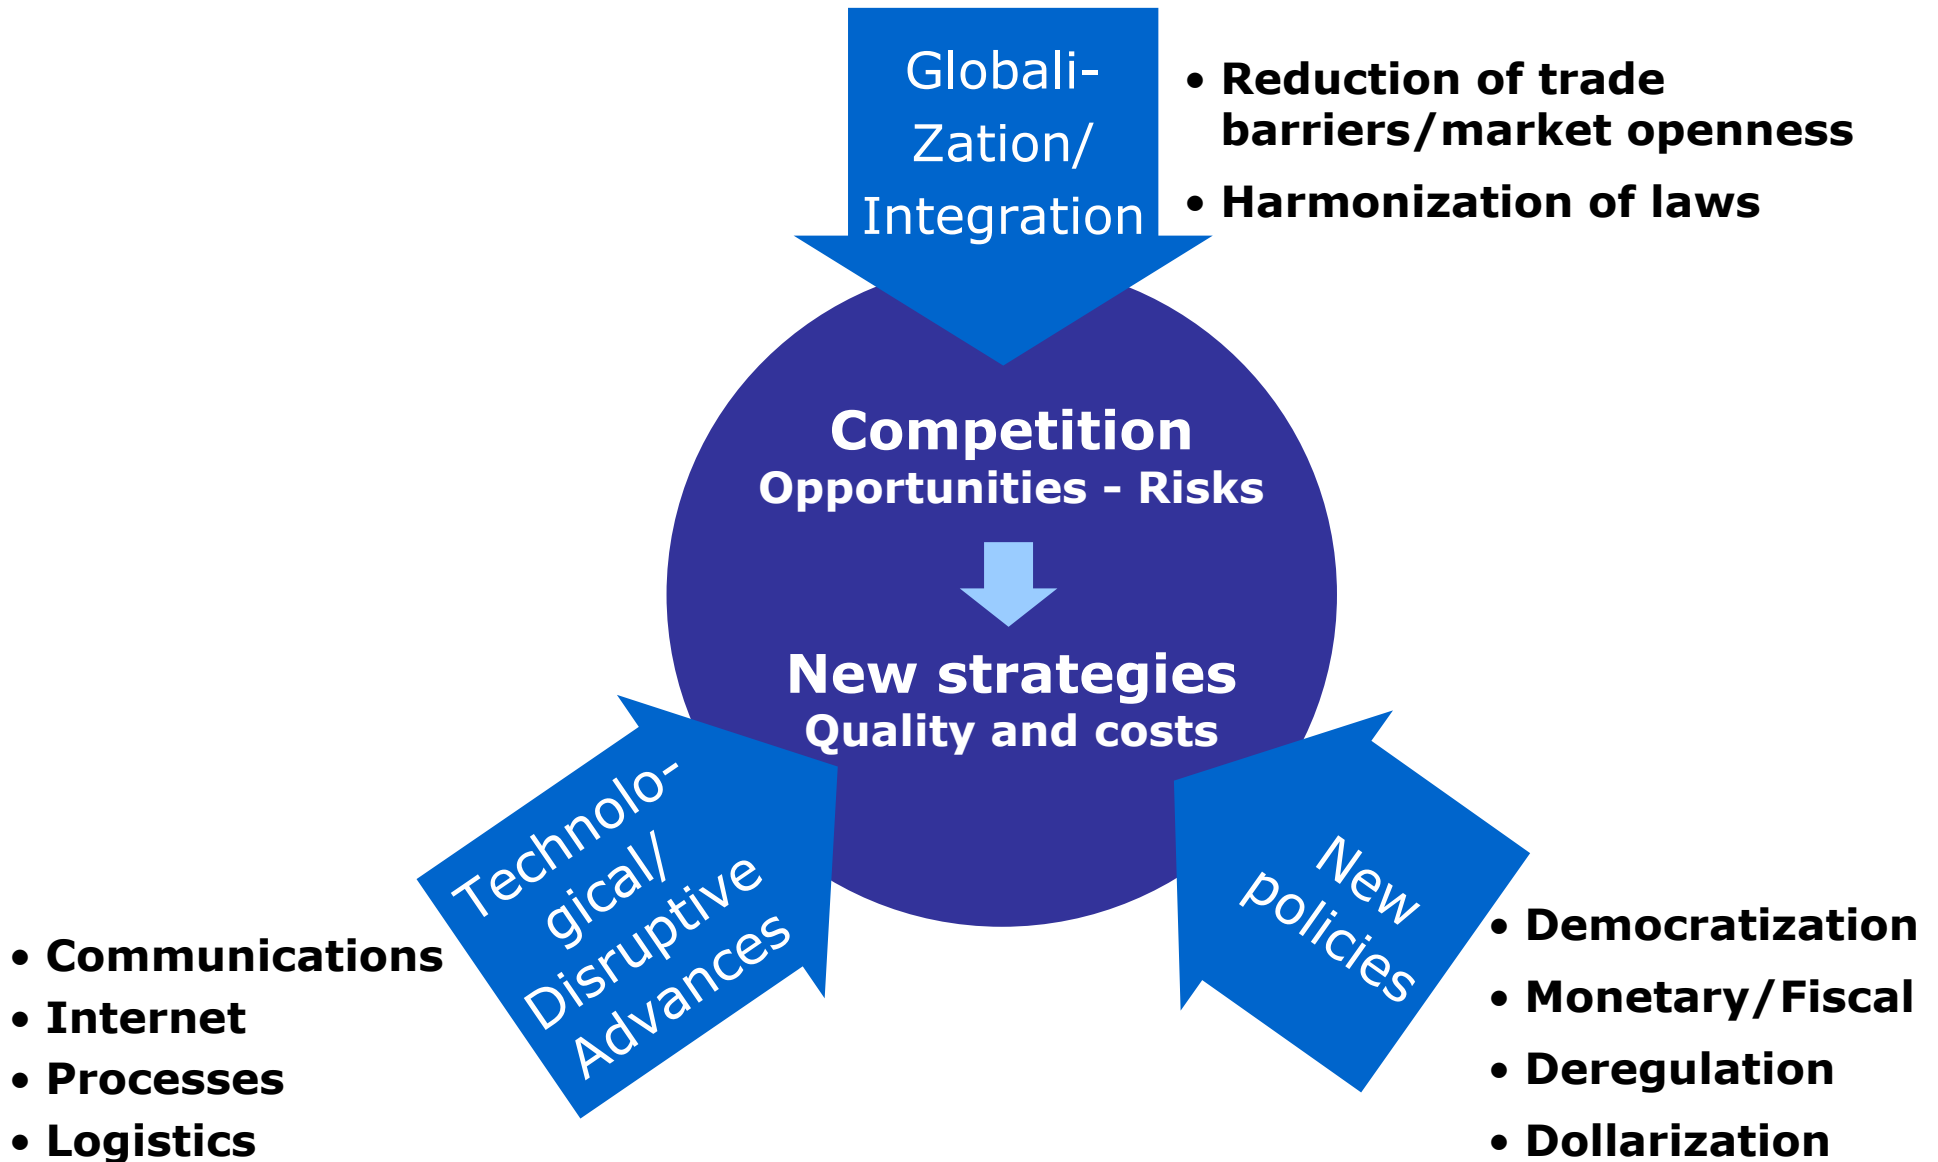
Globali-Zation/ Integration

• Reduction of trade barriers/market openness
• Harmonization of laws

Competition
Opportunities - Risks

New strategies
Quality and costs

Technolo-gical/ Disruptive Advances

• Communications
• Internet
• Processes
• Logistics

New policies

• Democratization
• Monetary/Fiscal
• Deregulation
• Dollarization